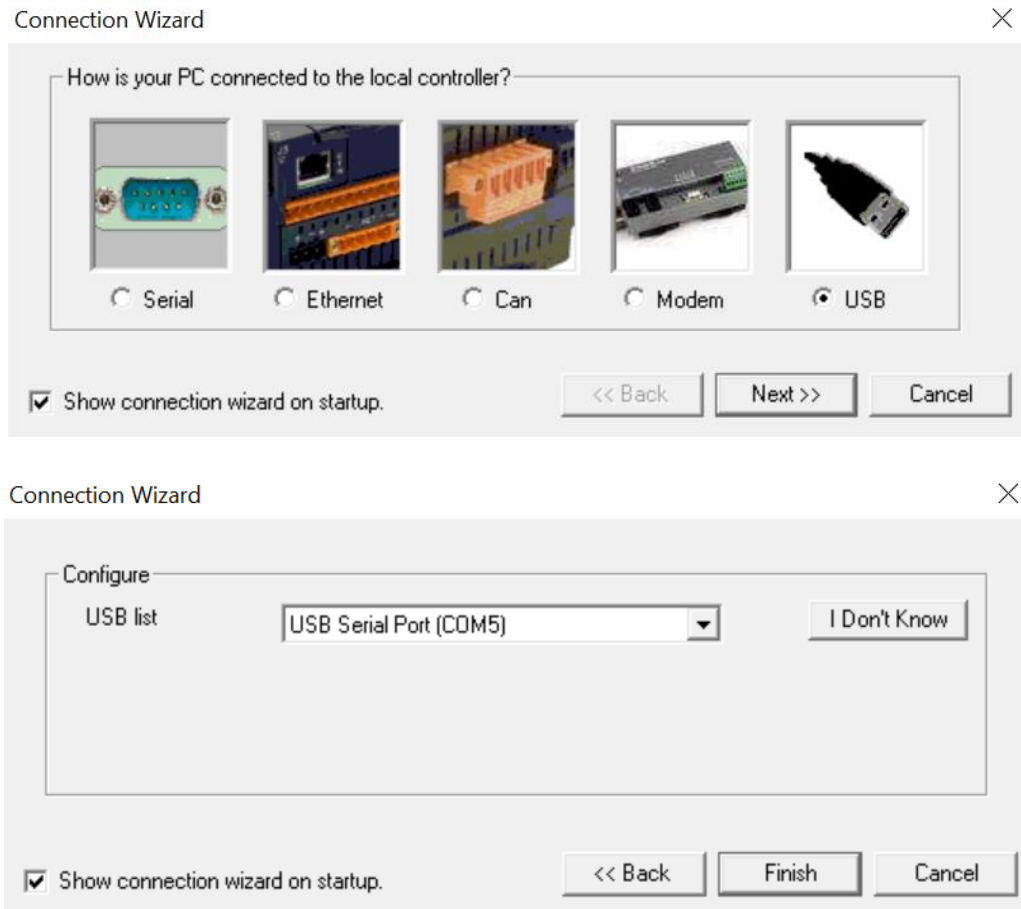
Connection Wizard

How is your PC connected to the local controller?

Serial

Ethernet

Can

Modem

USB

Show connection wizard on startup.

<< Back

Next >>

Cancel

Connection Wizard

Configure

USB list

USB Serial Port (COM5)

I Don't Know

Show connection wizard on startup.

<< Back

Finish

Cancel